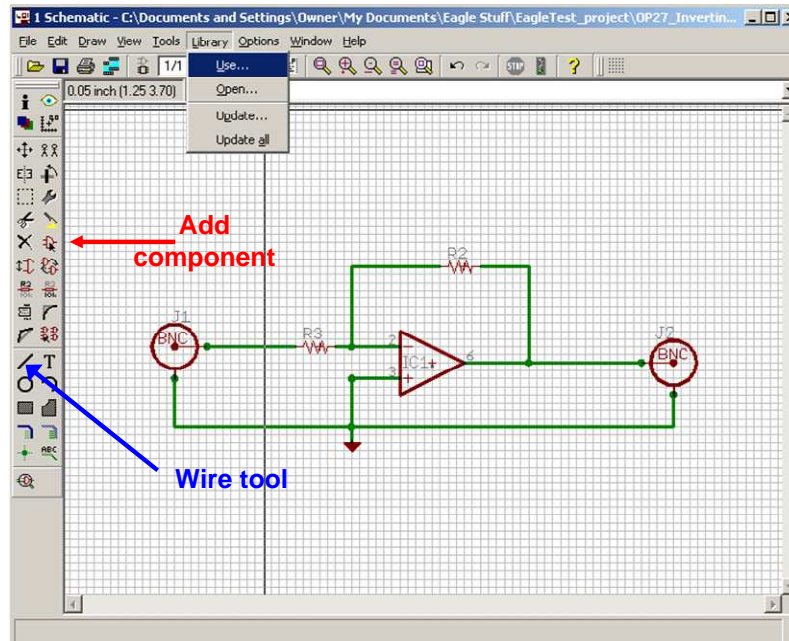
1 Schematic - C:\Documents and Settings\Owner\My Documents\Eagle Stuff\EagleTest_project\OP27_Invertin

File Edit Draw View Tools Library Options Window Help

1/1

Use...
Open...
Update...
Update all

0.05 inch (1.25 3.70)

Add component

Wire tool

J1
BNC
R3
R2
2
3
IC1
6
J2
BNC